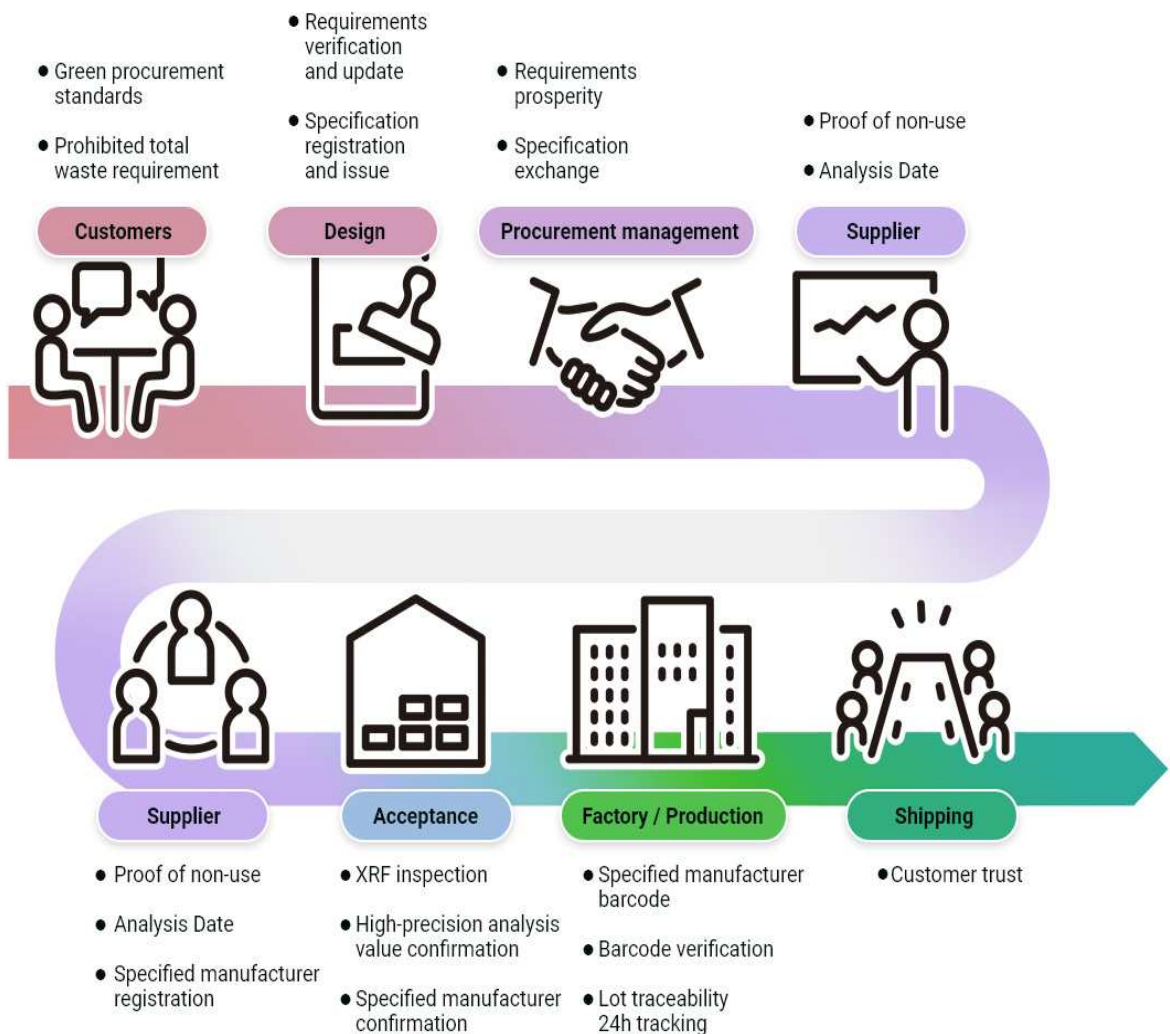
● Green procurement standards

● Prohibited total waste requirement

Customers

● Requirements verification and update

● Specification registration and issue

Design

● Requirements prosperity

● Specification exchange

Procurement management

● Proof of non-use

● Analysis Date

Supplier

Supplier

● Proof of non-use

● Analysis Date

● Specified manufacturer registration

Acceptance

● XRF inspection

● High-precision analysis value confirmation

● Specified manufacturer confirmation

Factory / Production

● Specified manufacturer barcode

● Barcode verification

● Lot traceability 24h tracking

Shipping

● Customer trust